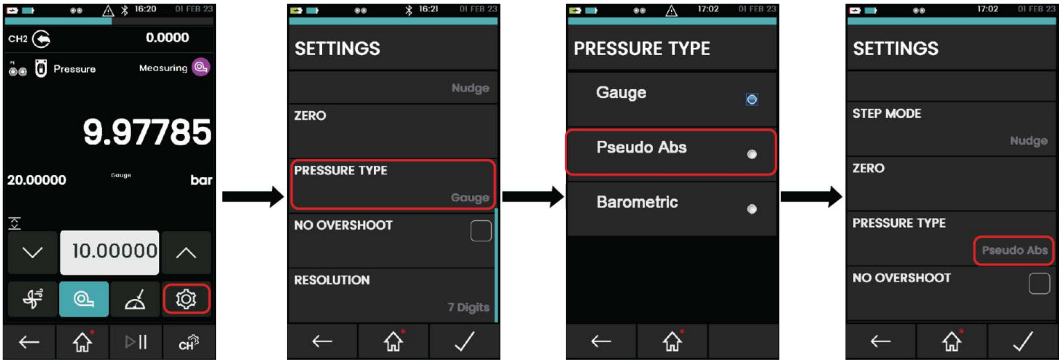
16:20 01 FEB 23

CH2 0.0000

Pressure Measuring

9.97785

20.00000 Gauge bar

10.00000

16:21 01 FEB 23

SETTINGS

Nudge

ZERO

PRESSURE TYPE

Gauge

NO OVERSHOOT

RESOLUTION

7 Digits

17:02 01 FEB 23

PRESSURE TYPE

Gauge

Pseudo Abs

Barometric

17:02 01 FEB 23

SETTINGS

STEP MODE

Nudge

ZERO

PRESSURE TYPE

Pseudo Abs

NO OVERSHOOT